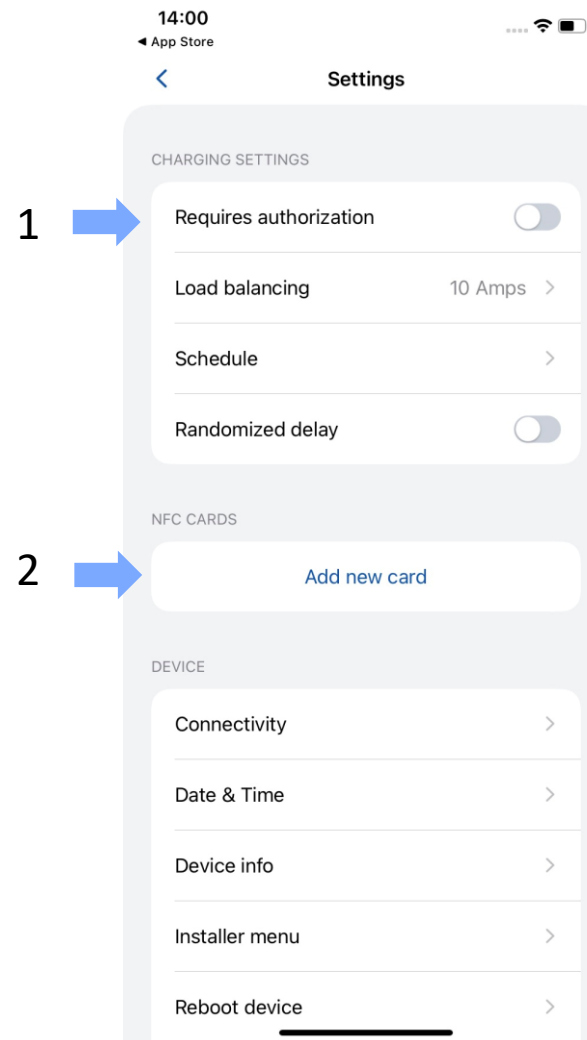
14:00
◀ App Store

Settings

CHARGING SETTINGS

1

Requires authorization

Load balancing 10 Amps

Schedule

Randomized delay

NFC CARDS

2

Add new card

DEVICE

Connectivity

Date & Time

Device info

Installer menu

Reboot device